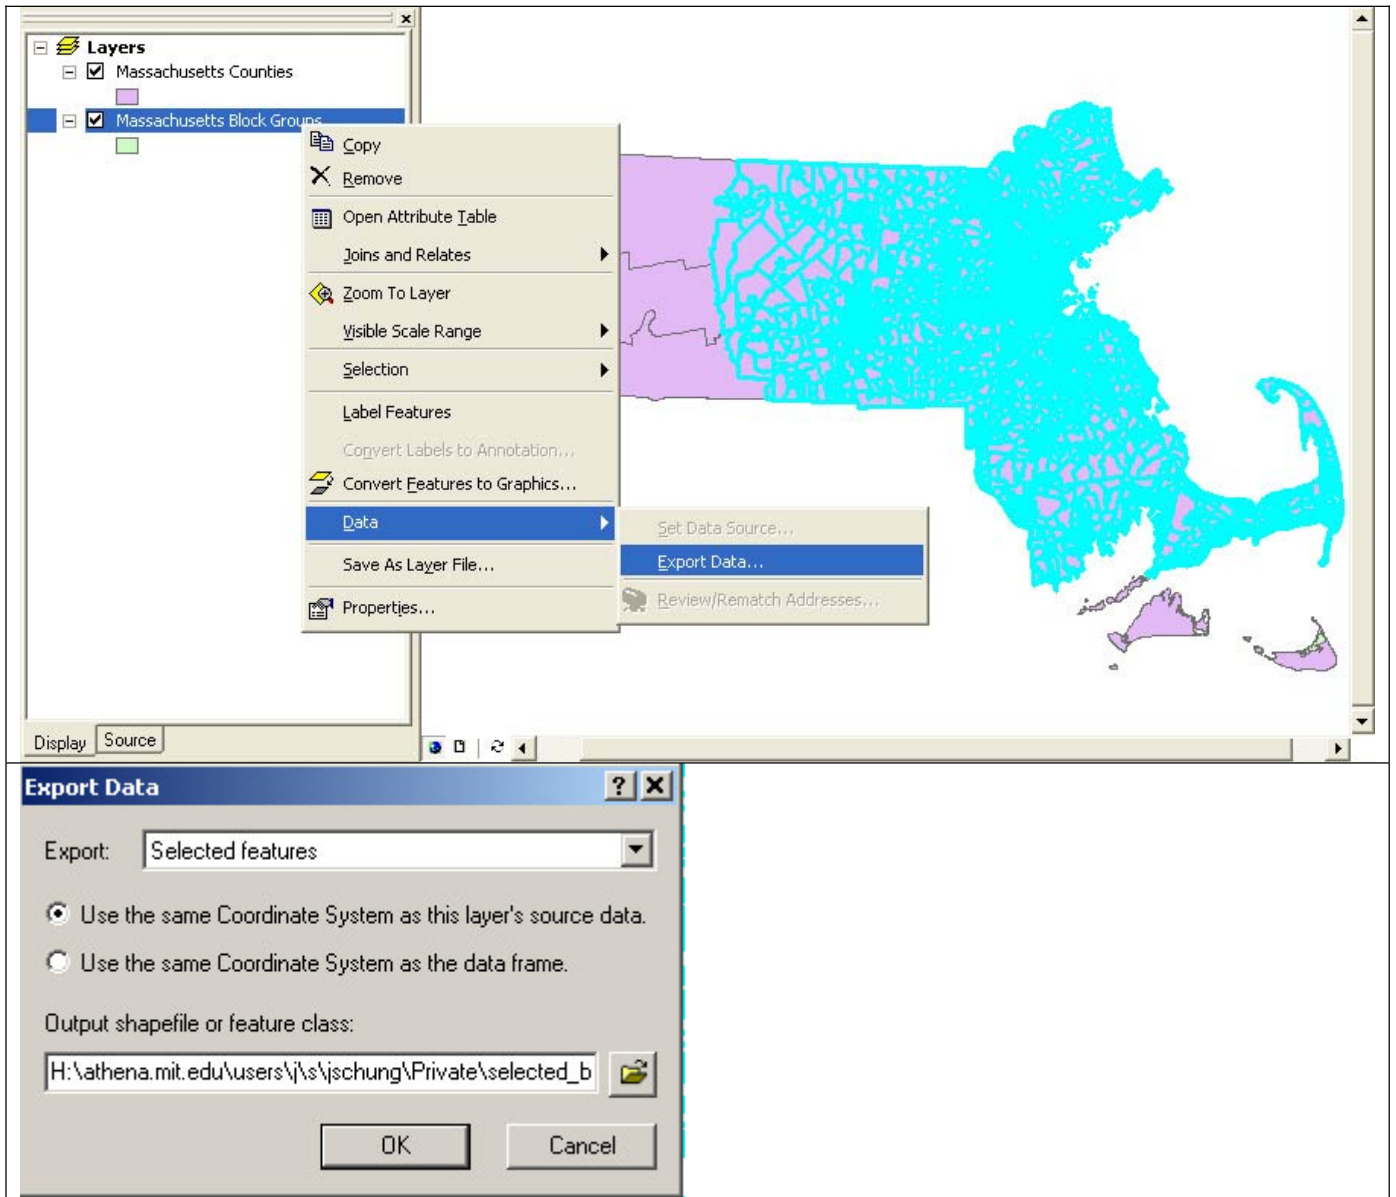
Layers
Massachusetts Counties
Massachusetts Block Groups
Copy
Remove
Open Attribute Table
Joins and Relates
Zoom To Layer
Visible Scale Range
Selection
Label Features
Convert Labels to Annotation...
Convert Features to Graphics...
Data
Save As Layer File...
Properties...
Set Data Source...
Export Data...
Review/Rematch Addresses...
Display
Source

Export Data
?
Export: Selected features
Use the same Coordinate System as this layer's source data.
Use the same Coordinate System as the data frame.
Output shapefile or feature class:
H:\athena.mit.edu\users\j\s\jschung\Private\selected_b
OK
Cancel